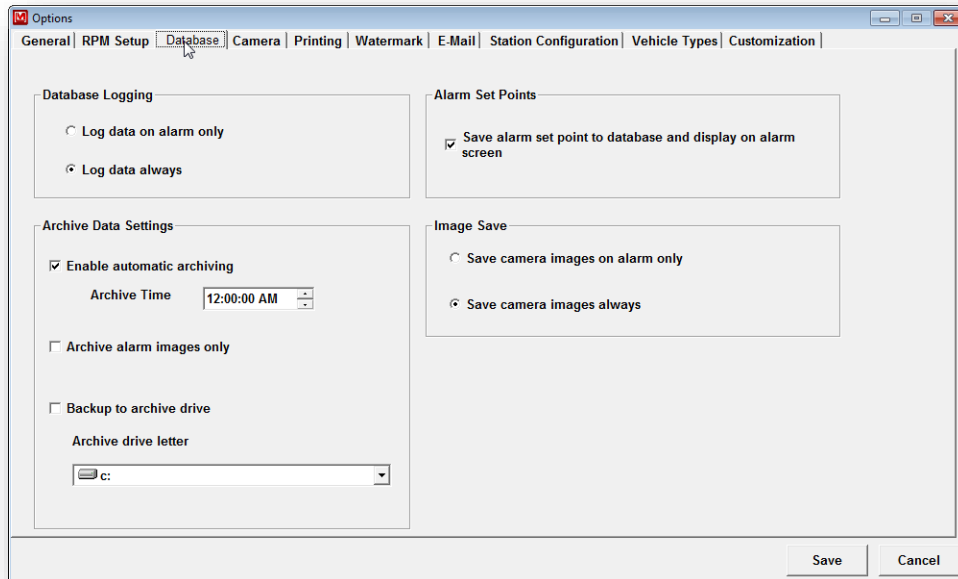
Options

General | RPM Setup | Database | Camera | Printing | Watermark | E-Mail | Station Configuration | Vehicle Types | Customization

Database Logging

Log data on alarm only

Log data always

Alarm Set Points

Save alarm set point to database and display on alarm screen

Archive Data Settings

Enable automatic archiving

Archive Time 12:00:00 AM

Archive alarm images only

Backup to archive drive

Archive drive letter

c:

Image Save

Save camera images on alarm only

Save camera images always

Save

Cancel